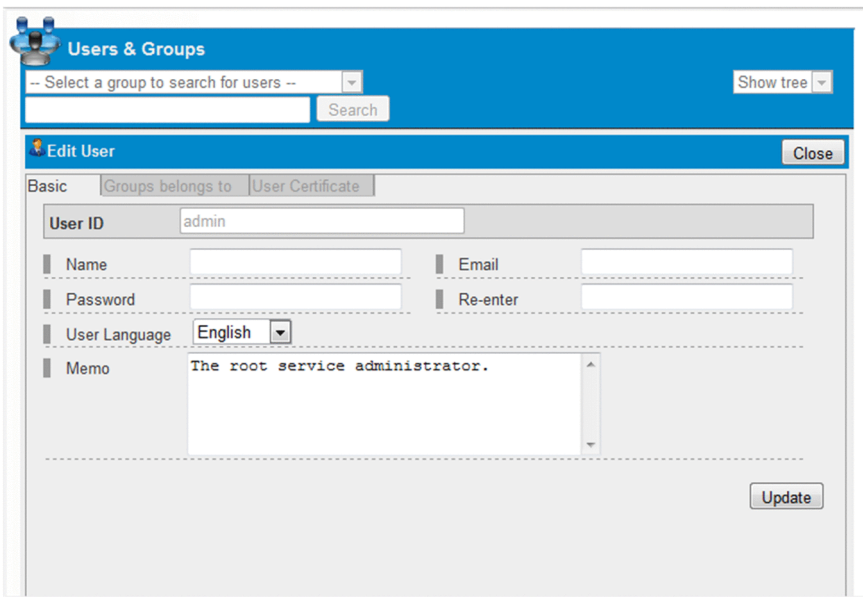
Users & Groups

-- Select a group to search for users --

Show tree

Search

Edit User

Close

Basic | Groups belongs to | User Certificate

User ID admin

Name

Email

Password

Re-enter

User Language English

Memo The root service administrator.

Update